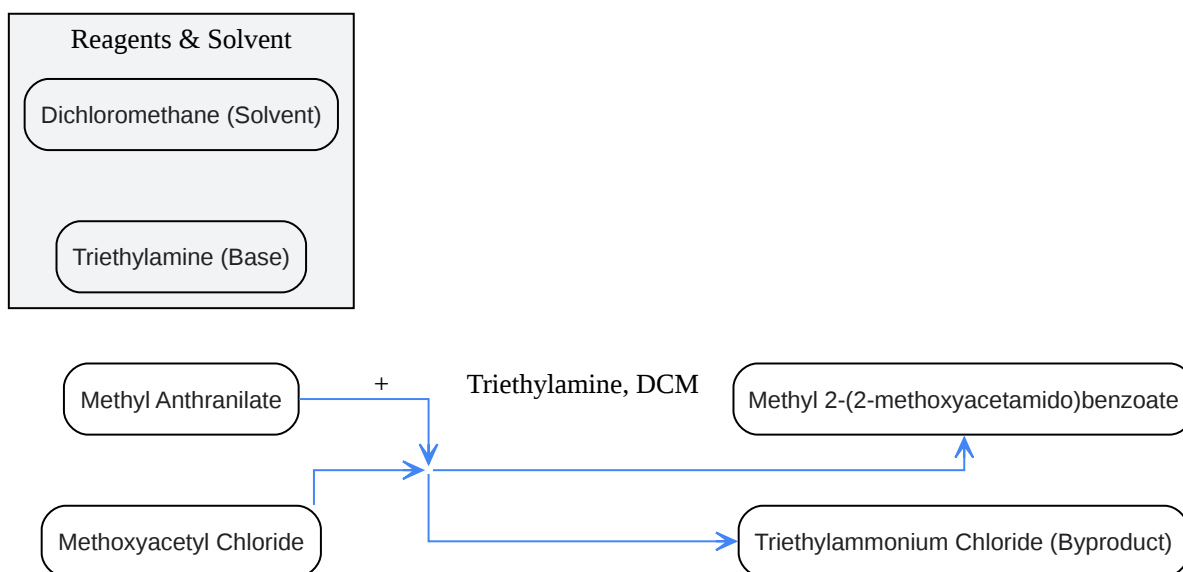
Reagents & Solvent

Dichloromethane (Solvent)

Triethylamine (Base)

Methyl Anthranilate

+

Triethylamine, DCM

Methyl 2-(2-methoxyacetamido)benzoate

Methoxyacetyl Chloride

Triethylammonium Chloride (Byproduct)